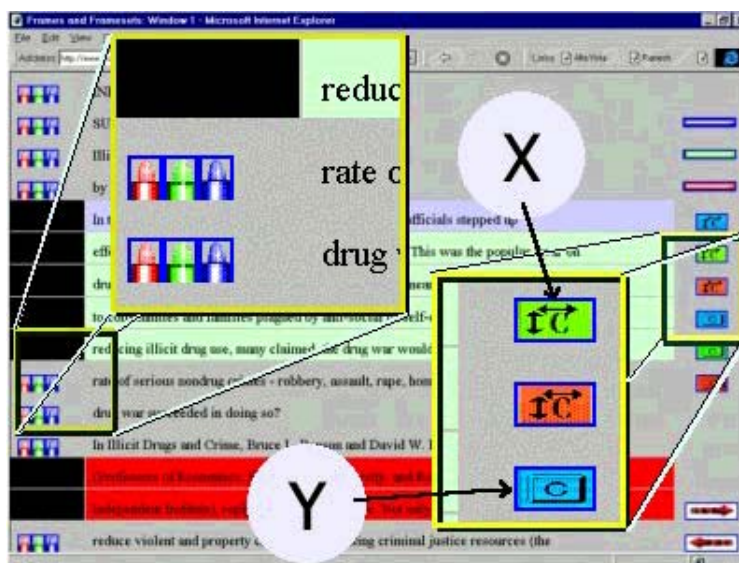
Frames and Framesets: Window 1 - Microsoft Internet Explorer

File Edit View

Address http://www.

Links MarVista Refresh

reduc

rate c

drug v

X

Y

NI

SU

Illi

by

In t officials stepped up

eff This was the popular

dru

to communities and families plagued by anti-social self-

reducing illicit drug use, many claimed, the drug war would

rate of serious nondrug crimes - robbery, assault, rape, hom

drug war succeeded in doing so?

In Illicit Drugs and Crime, Bruce L. Benson and David W. R

(Professors of Economics,

independent Institute), rep

reduce violent and property c ing criminal justice resources (the